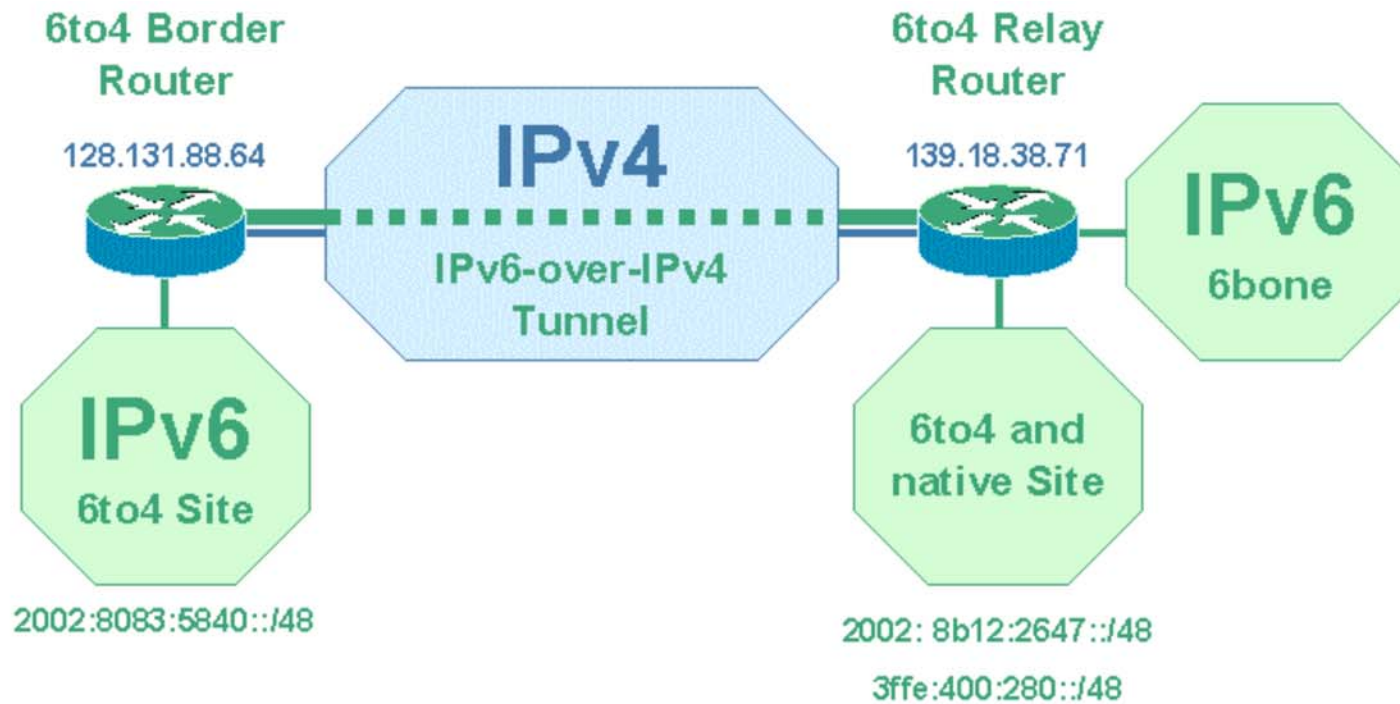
6to4 Border Router

6to4 Relay Router

128.131.88.64

IPv4

139.18.38.71

IPv6
6bone

IPv6-over-IPv4 Tunnel

IPv6
6to4 Site

6to4 and native Site

2002:8083:5840::/48

2002: 8b12:2647::/48

3ffe:400:280::/48